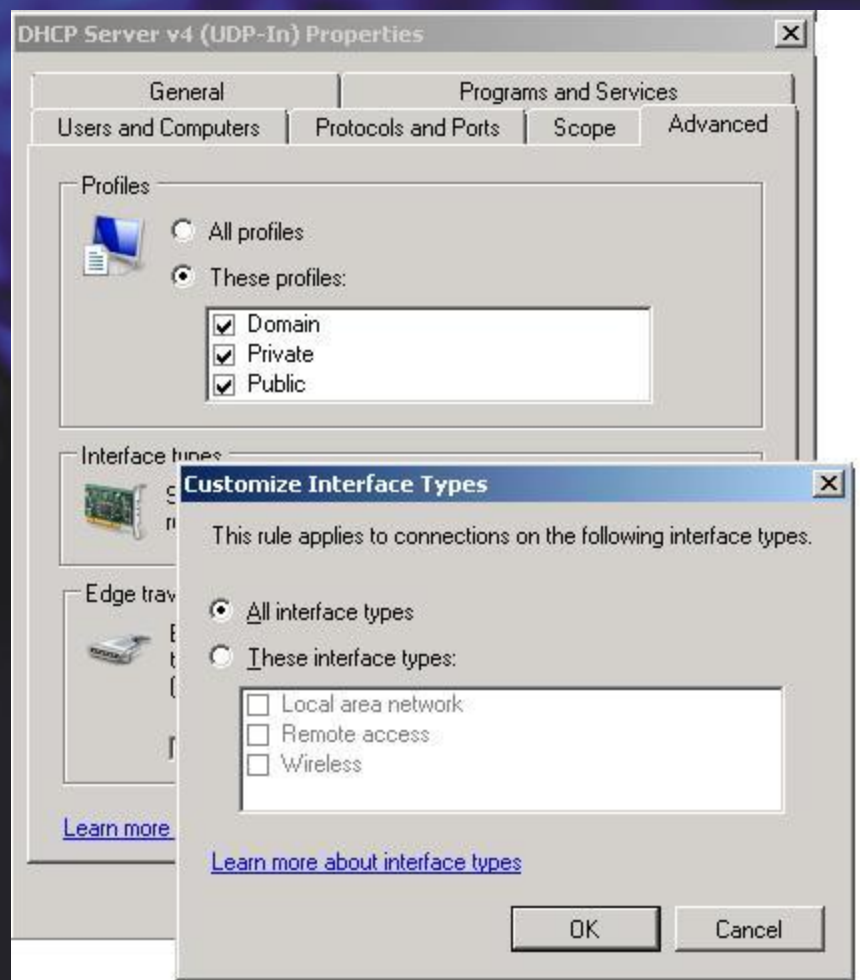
DHCP Server v4 (UDP-In) Properties

General
Programs and Services
Users and Computers
Protocols and Ports
Scope
Advanced

Profiles

All profiles

These profiles:

Domain
Private
Public

Interface types

S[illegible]
r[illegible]

Edge trav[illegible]

E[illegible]
t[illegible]
([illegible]

Learn more

Customize Interface Types

This rule applies to connections on the following interface types.

All interface types

These interface types:

Local area network
Remote access
Wireless

Learn more about interface types

OK
Cancel